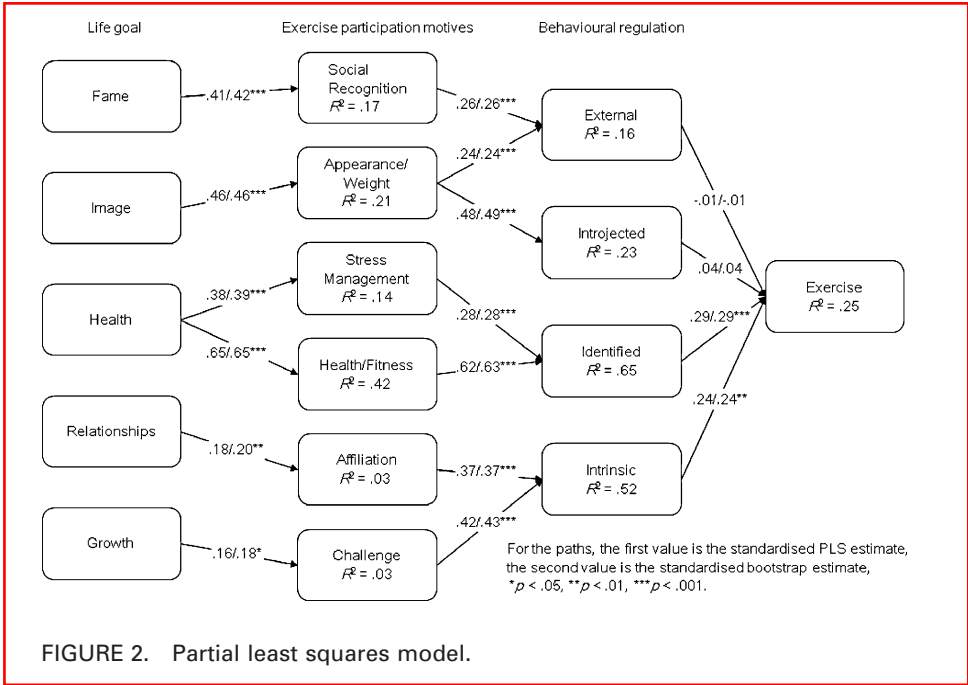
Life goal

Exercise participation motives

Behavioural regulation

Fame

.41/.42***

Social Recognition $R^2$ = .17

.26/.26***

External $R^2$ = .16

.24/.24***

Image

.46/.46***

Appearance/ Weight $R^2$ = .21

.48/.49***

-.01/-.01

Introjected $R^2$ = .23

.04/.04

Exercise $R^2$ = .25

Health

.38/.39***

Stress Management $R^2$ = .14

.28/.28***

.29/.29***

.65/.65***

Health/Fitness $R^2$ = .42

.62/.63***

Identified $R^2$ = .65

.24/.24**

Relationships

.18/.20**

Affiliation $R^2$ = .03

.37/.37***

Intrinsic $R^2$ = .52

.42/.43***

Growth

.16/.18*

Challenge $R^2$ = .03

For the paths, the first value is the standardised PLS estimate, the second value is the standardised bootstrap estimate, *$p$ < .05, **$p$ < .01, ***$p$ < .001.

FIGURE 2. Partial least squares model.